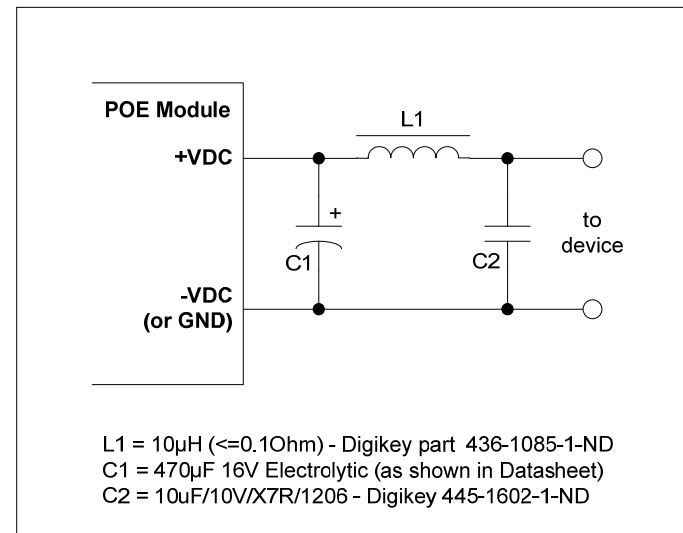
POE Module
+VDC
-VDC
(or GND)

L1

+

C1

C2

to
device

L1 = 10µH (<=0.1Ohm) - Digikey part 436-1085-1-ND
C1 = 470µF 16V Electrolytic (as shown in Datasheet)
C2 = 10uF/10V/X7R/1206 - Digikey 445-1602-1-ND